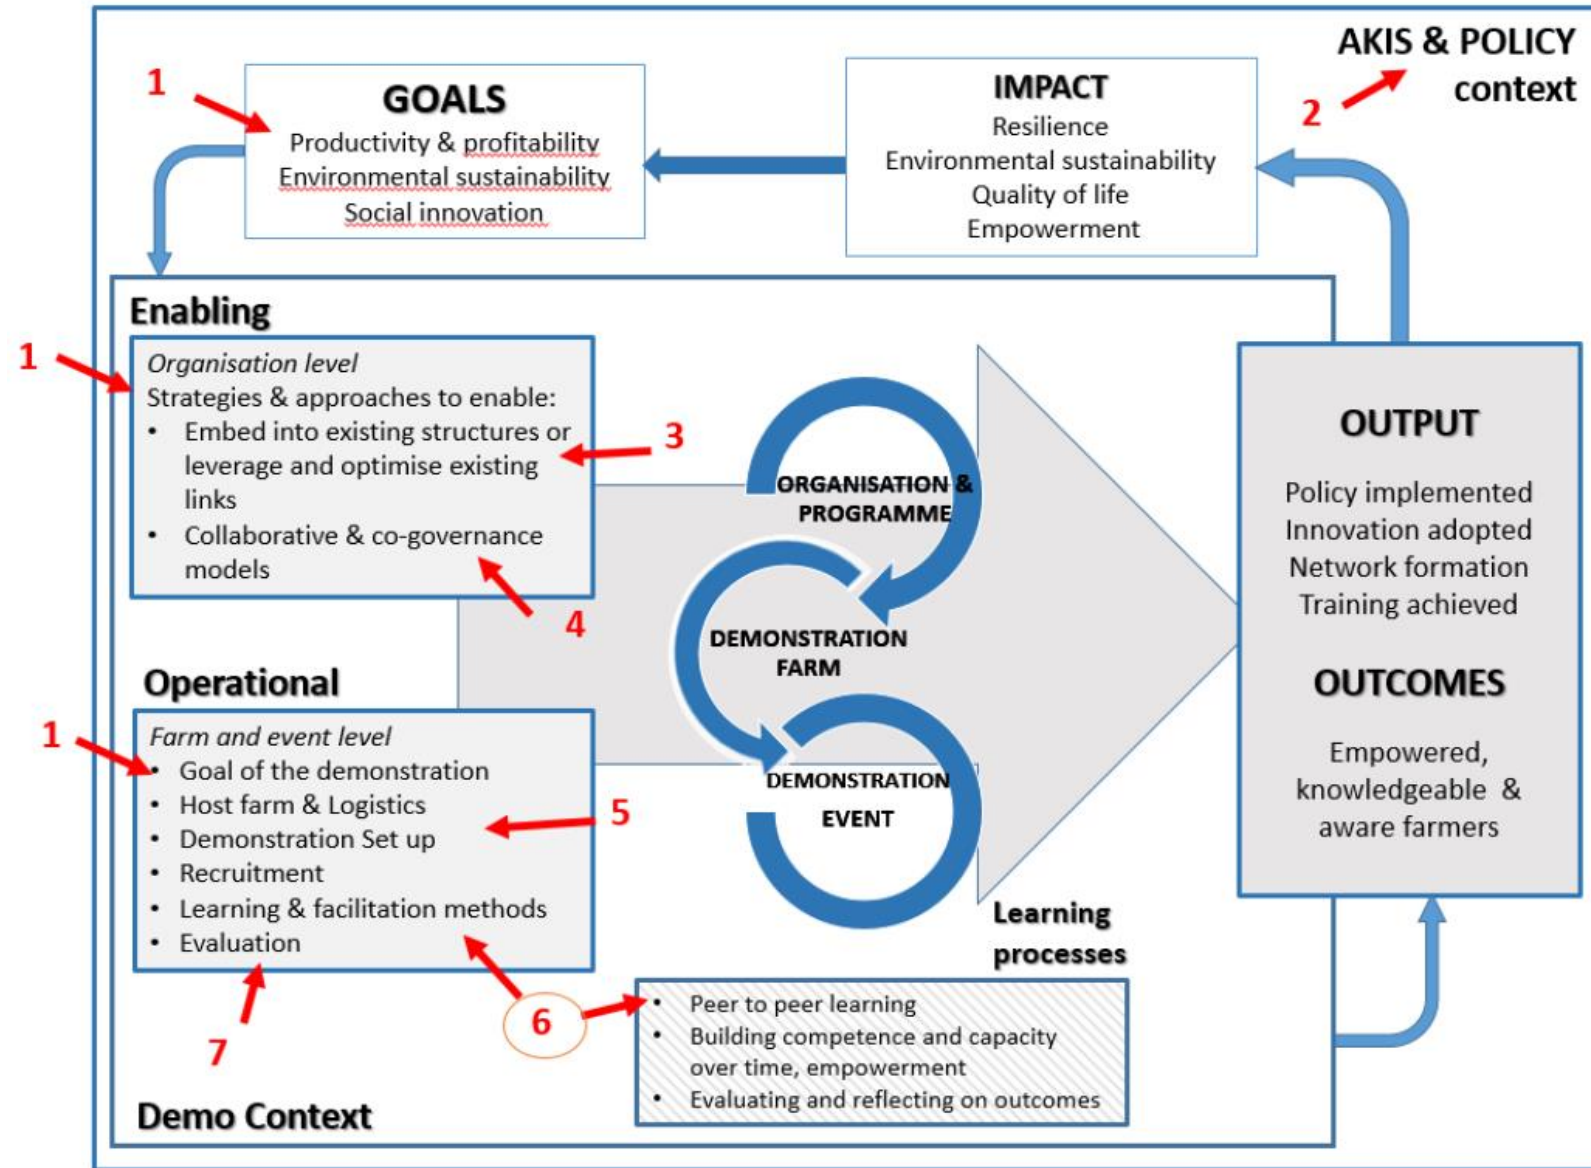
AKIS & POLICY context

2

1

GOALS
Productivity & profitability
Environmental sustainability
Social innovation

IMPACT
Resilience
Environmental sustainability
Quality of life
Empowerment

Enabling

1

Organisation level
Strategies & approaches to enable:
• Embed into existing structures or leverage and optimise existing links
• Collaborative & co-governance models

3

4

ORGANISATION & PROGRAMME

DEMONSTRATION FARM

DEMONSTRATION EVENT

OUTPUT
Policy implemented
Innovation adopted
Network formation
Training achieved

OUTCOMES
Empowered, knowledgeable & aware farmers

Operational

1

Farm and event level
• Goal of the demonstration
• Host farm & Logistics
• Demonstration Set up
• Recruitment
• Learning & facilitation methods
• Evaluation

5

Learning processes

7

6

• Peer to peer learning
• Building competence and capacity over time, empowerment
• Evaluating and reflecting on outcomes

Demo Context